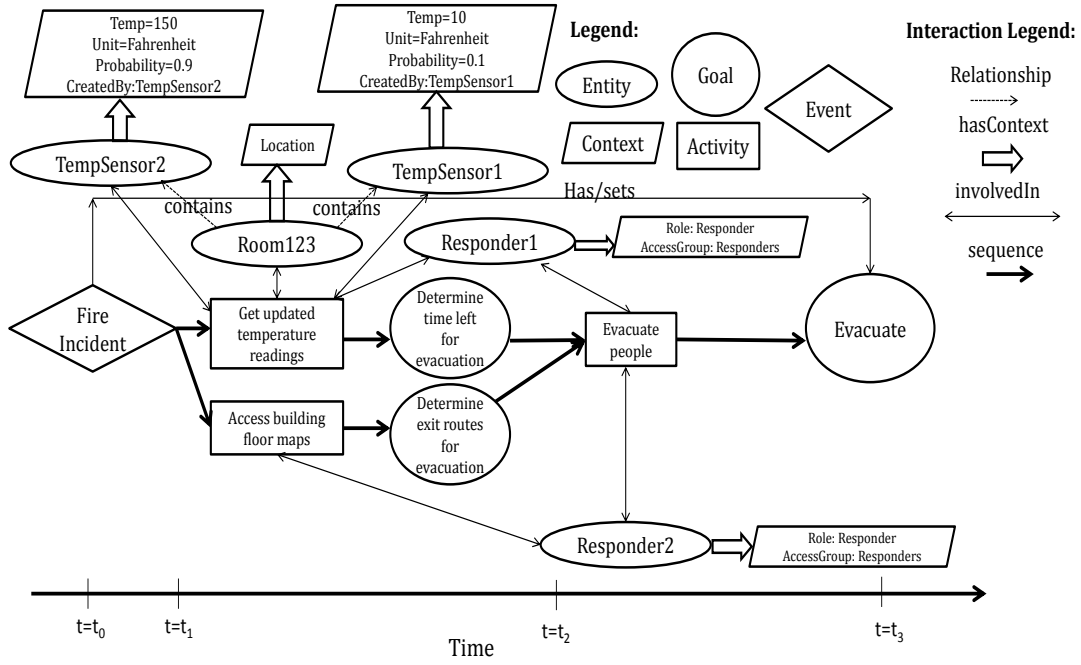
Temp=150
Unit=Fahrenheit
Probability=0.9
CreatedBy:TempSensor2

Temp=10
Unit=Fahrenheit
Probability=0.1
CreatedBy:TempSensor1

Legend:

Entity

Goal

Event

Context

Activity

Interaction Legend:

Relationship

hasContext

involvedIn

sequence

TempSensor2

Location

TempSensor1

Has/sets

contains

contains

Room123

Responder1

Role: Responder
AccessGroup: Responders

Fire Incident

Get updated temperature readings

Determine time left for evacuation

Evacuate people

Evacuate

Access building floor maps

Determine exit routes for evacuation

Responder2

Role: Responder
AccessGroup: Responders

$t=t_0$

$t=t_1$

$t=t_2$

$t=t_3$

Time